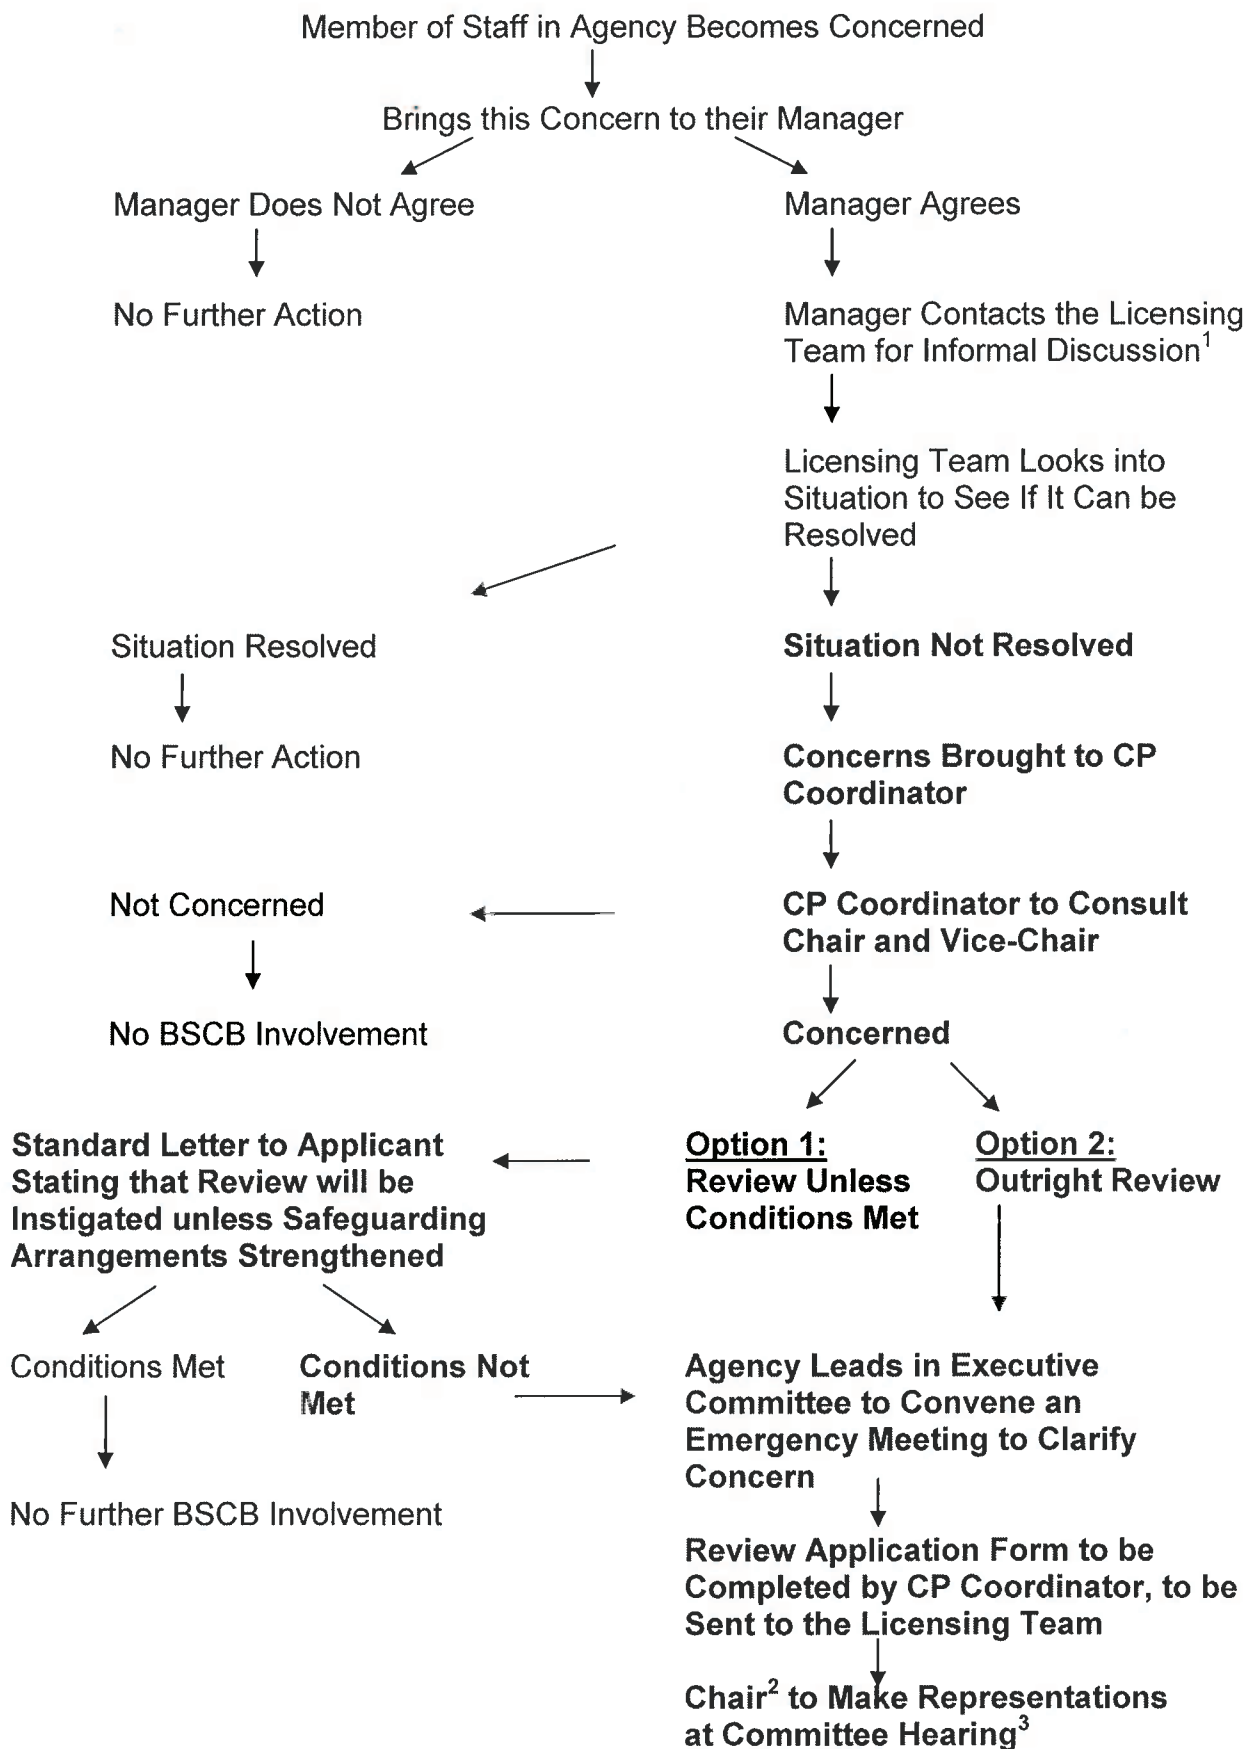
Member of Staff in Agency Becomes Concerned

Brings this Concern to their Manager

Manager Does Not Agree

No Further Action

Manager Agrees

Manager Contacts the Licensing Team for Informal Discussion$^1$

Licensing Team Looks into Situation to See If It Can be Resolved

Situation Resolved

No Further Action

Situation Not Resolved

Concerns Brought to CP Coordinator

Not Concerned

No BSCB Involvement

CP Coordinator to Consult Chair and Vice-Chair

Concerned

Standard Letter to Applicant Stating that Review will be Instigated unless Safeguarding Arrangements Strengthened

Option 1:
Review Unless Conditions Met

Option 2:
Outright Review

Conditions Met

No Further BSCB Involvement

Conditions Not Met

Agency Leads in Executive Committee to Convene an Emergency Meeting to Clarify Concern

Review Application Form to be Completed by CP Coordinator, to be Sent to the Licensing Team

Chair$^2$ to Make Representations at Committee Hearing$^3$